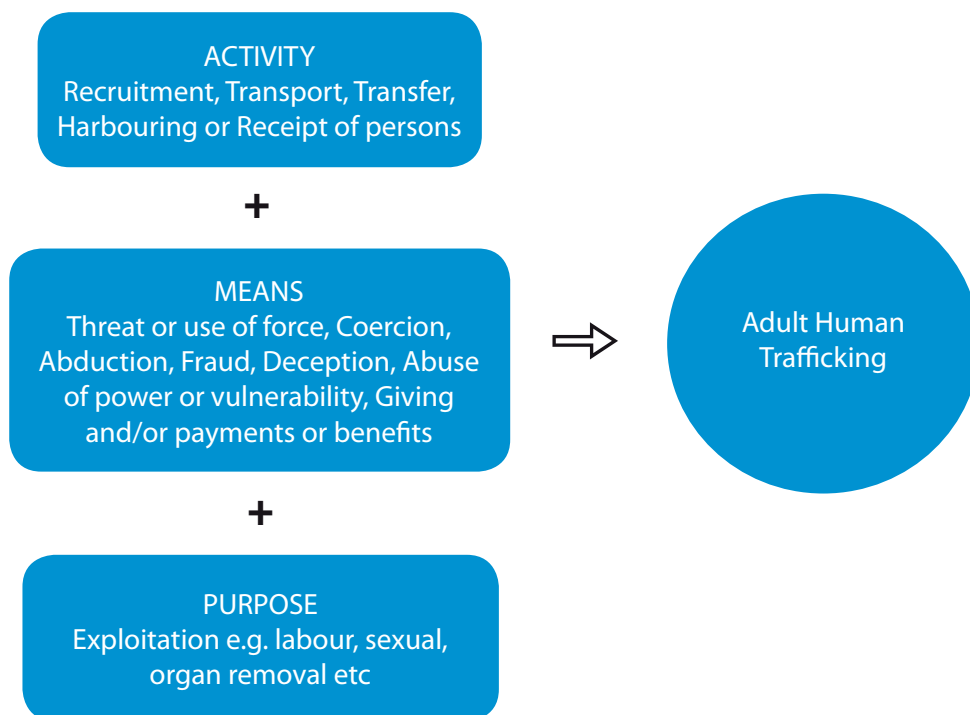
ACTIVITY
Recruitment, Transport, Transfer, Harbouring or Receipt of persons

+

MEANS
Threat or use of force, Coercion, Abduction, Fraud, Deception, Abuse of power or vulnerability, Giving and/or payments or benefits

+

PURPOSE
Exploitation e.g. labour, sexual, organ removal etc

Adult Human Trafficking